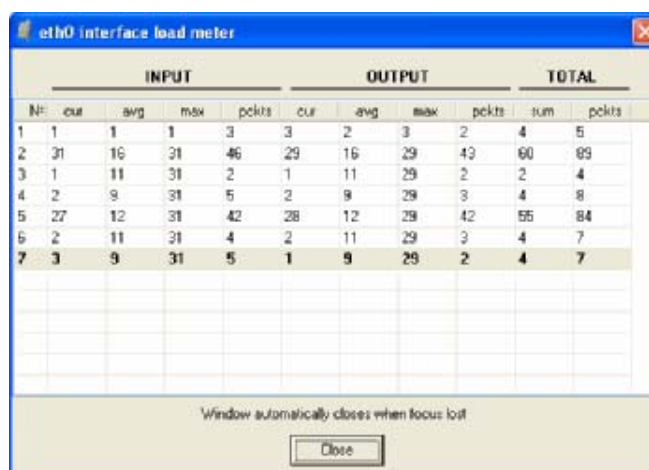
eth0 interface load meter

INPUT OUTPUT TOTAL

| № | cur | avg | max | pckts | cur | avg | max | pckts | sum | pckts |
|---|---|---|---|---|---|---|---|---|---|---|
| 1 | 1 | 1 | 1 | 3 | 3 | 2 | 3 | 2 | 4 | 5 |
| 2 | 31 | 16 | 31 | 46 | 29 | 16 | 29 | 43 | 60 | 89 |
| 3 | 1 | 11 | 31 | 2 | 1 | 11 | 29 | 2 | 2 | 4 |
| 4 | 2 | 9 | 31 | 5 | 2 | 9 | 29 | 3 | 4 | 8 |
| 5 | 27 | 12 | 31 | 42 | 28 | 12 | 29 | 42 | 55 | 84 |
| 6 | 2 | 11 | 31 | 4 | 2 | 11 | 29 | 3 | 4 | 7 |
| 7 | 3 | 9 | 31 | 5 | 1 | 9 | 29 | 2 | 4 | 7 |

Window automatically closes when focus lost

Close